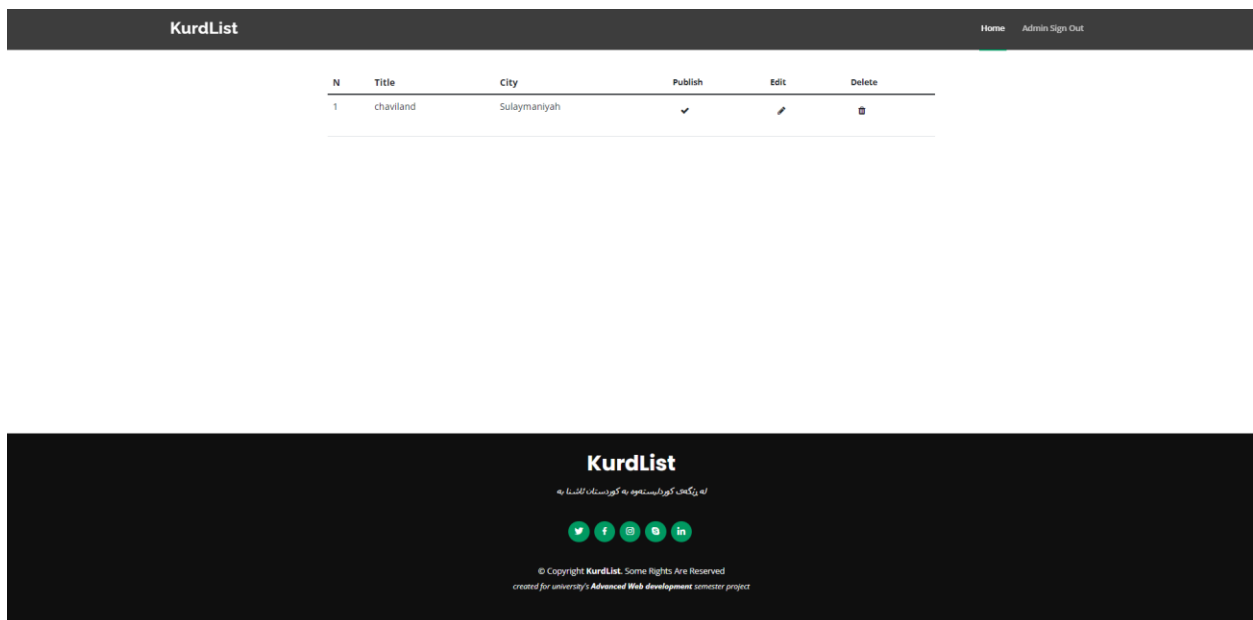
KurdList

Home Admin Sign Out

| N | Title | City | Publish | Edit | Delete |
|---|---|---|---|---|---|
| 1 | chaviland | Sulaymaniyah | | | |

KurdList

لە ڕێگەی کوردلیستەوە بە کوردستان ئاشنا بە

© Copyright KurdList. Some Rights Are Reserved

created for university's Advanced Web development semester project